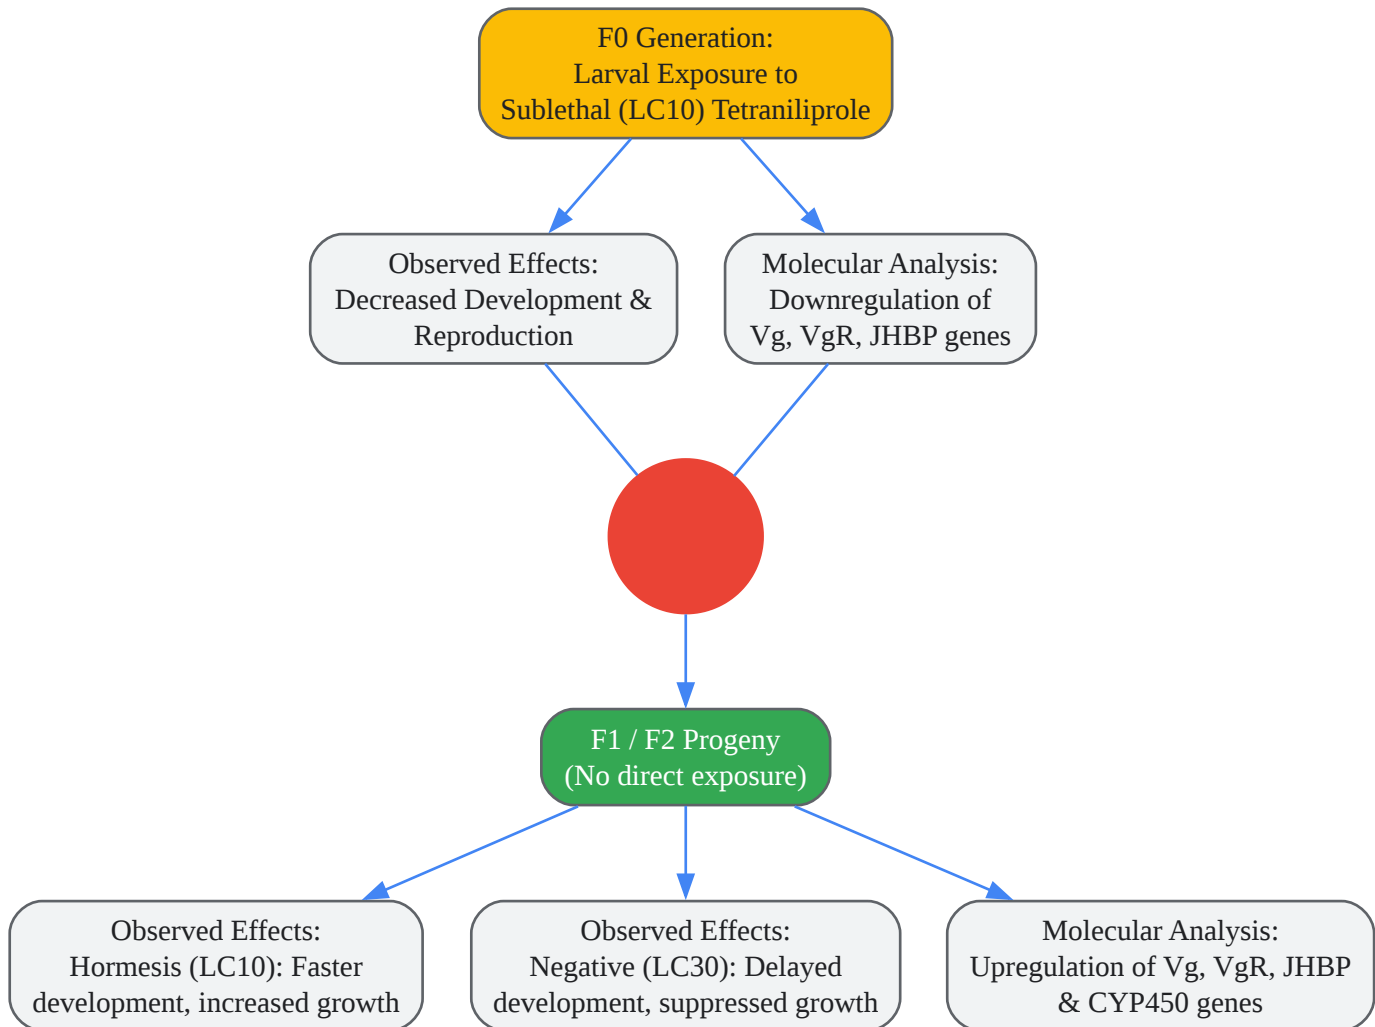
F0 Generation:
Larval Exposure to
Sublethal (LC10) Tetraniliprole

Observed Effects:
Decreased Development &
Reproduction

Molecular Analysis:
Downregulation of
Vg, VgR, JHBP genes

F1 / F2 Progeny
(No direct exposure)

Observed Effects:
Hormesis (LC10): Faster
development, increased growth

Observed Effects:
Negative (LC30): Delayed
development, suppressed growth

Molecular Analysis:
Upregulation of Vg, VgR, JHBP
& CYP450 genes